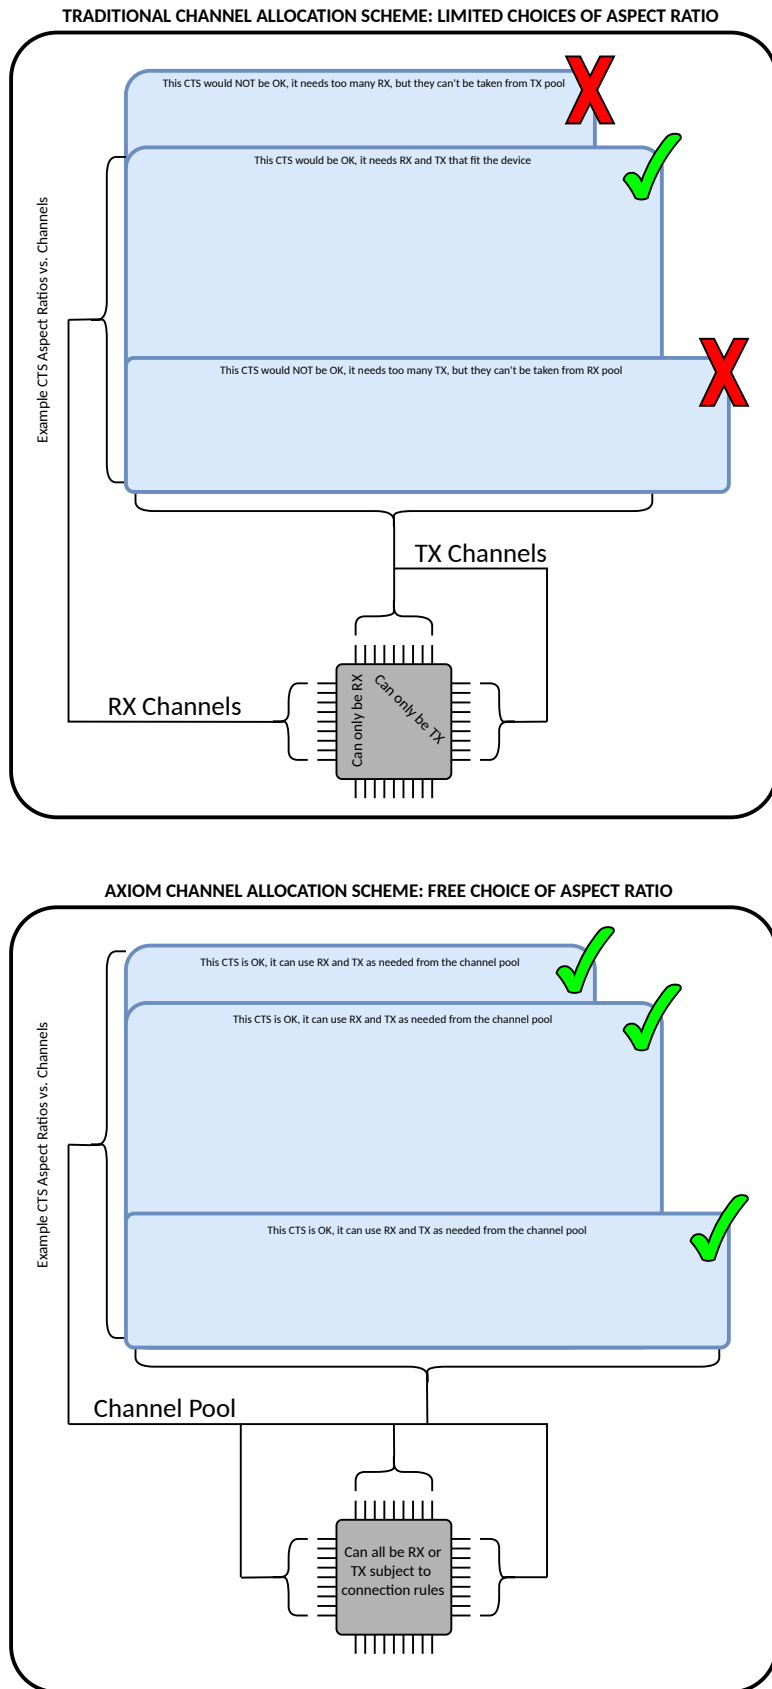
TRADITIONAL CHANNEL ALLOCATION SCHEME: LIMITED CHOICES OF ASPECT RATIO

Example CTS Aspect Ratios vs. Channels

This CTS would NOT be OK, it needs too many RX, but they can't be taken from TX pool

This CTS would be OK, it needs RX and TX that fit the device

This CTS would NOT be OK, it needs too many TX, but they can't be taken from RX pool

TX Channels

RX Channels

Can only be RX

Can only be TX

AXIOM CHANNEL ALLOCATION SCHEME: FREE CHOICE OF ASPECT RATIO

Example CTS Aspect Ratios vs. Channels

This CTS is OK, it can use RX and TX as needed from the channel pool

This CTS is OK, it can use RX and TX as needed from the channel pool

This CTS is OK, it can use RX and TX as needed from the channel pool

Channel Pool

Can all be RX or TX subject to connection rules